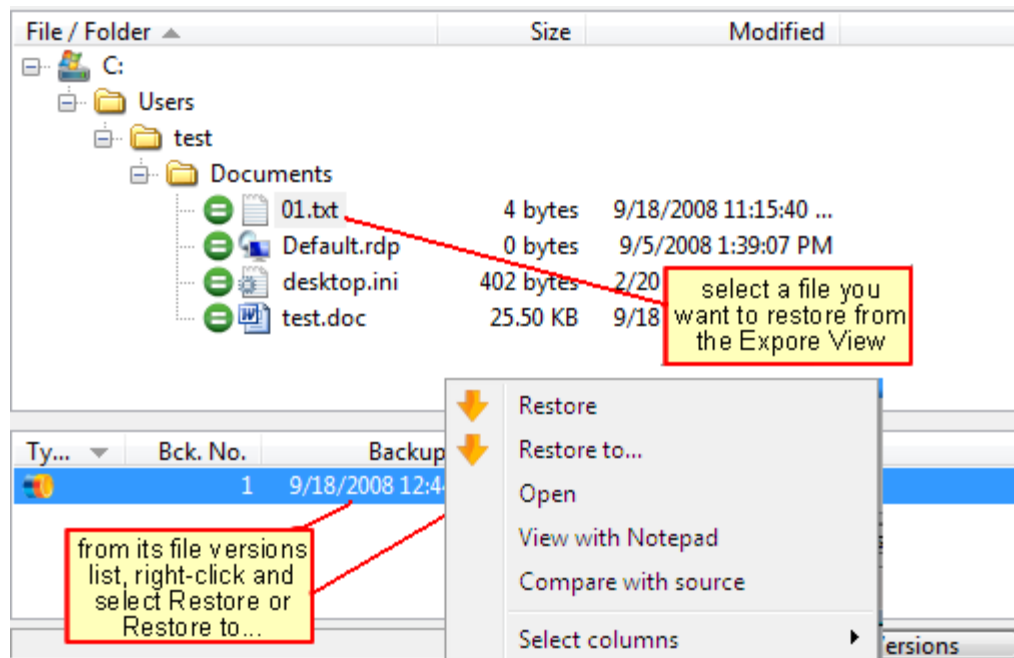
| File / Folder | Size | Modified |
|---|---|---|
| C: | | |
| Users | | |
| test | | |
| Documents | | |
| 01.txt | 4 bytes | 9/18/2008 11:15:40 ... |
| Default.rdp | 0 bytes | 9/5/2008 1:39:07 PM |
| desktop.ini | 402 bytes | 2/20 |
| test.doc | 25.50 KB | 9/18 |

select a file you want to restore from the Expore View

| Ty... | Bck. No. | Backup |
|---|---|---|
| | 1 | 9/18/2008 12:4 |

from its file versions list, right-click and select Restore or Restore to...

Restore
Restore to...
Open
View with Notepad
Compare with source
Select columns

ersions